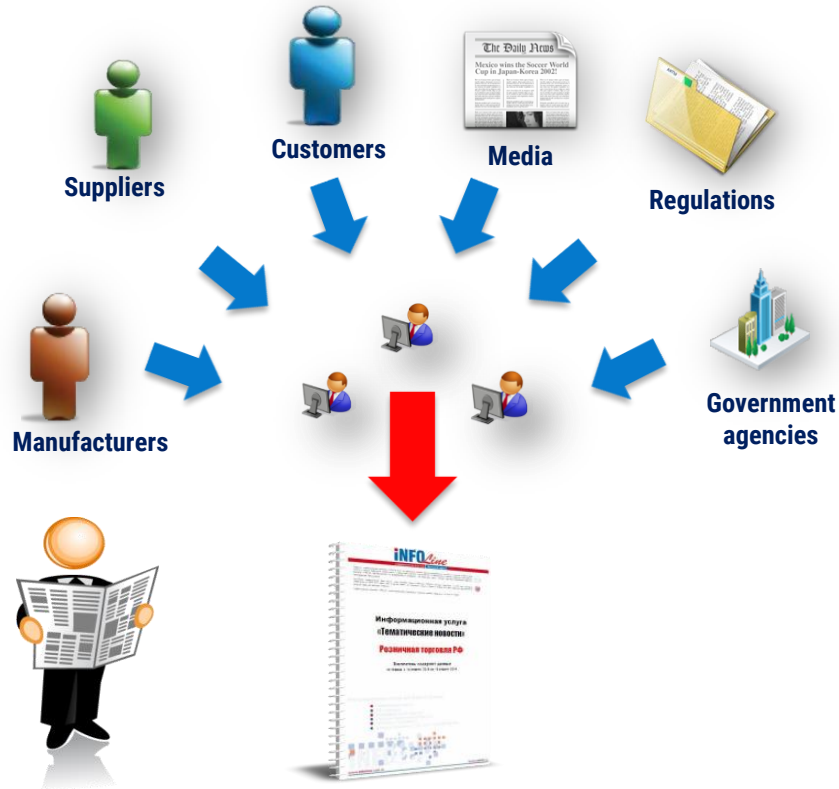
Suppliers

Customers

The Daily News
Mexico wins the Soccer World Cup in Japan-Korea 2002!

Media

Regulations

Manufacturers

Government agencies

INFOLine

Информационная услуга «Тематические новости»

Розничная торговля РФ

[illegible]